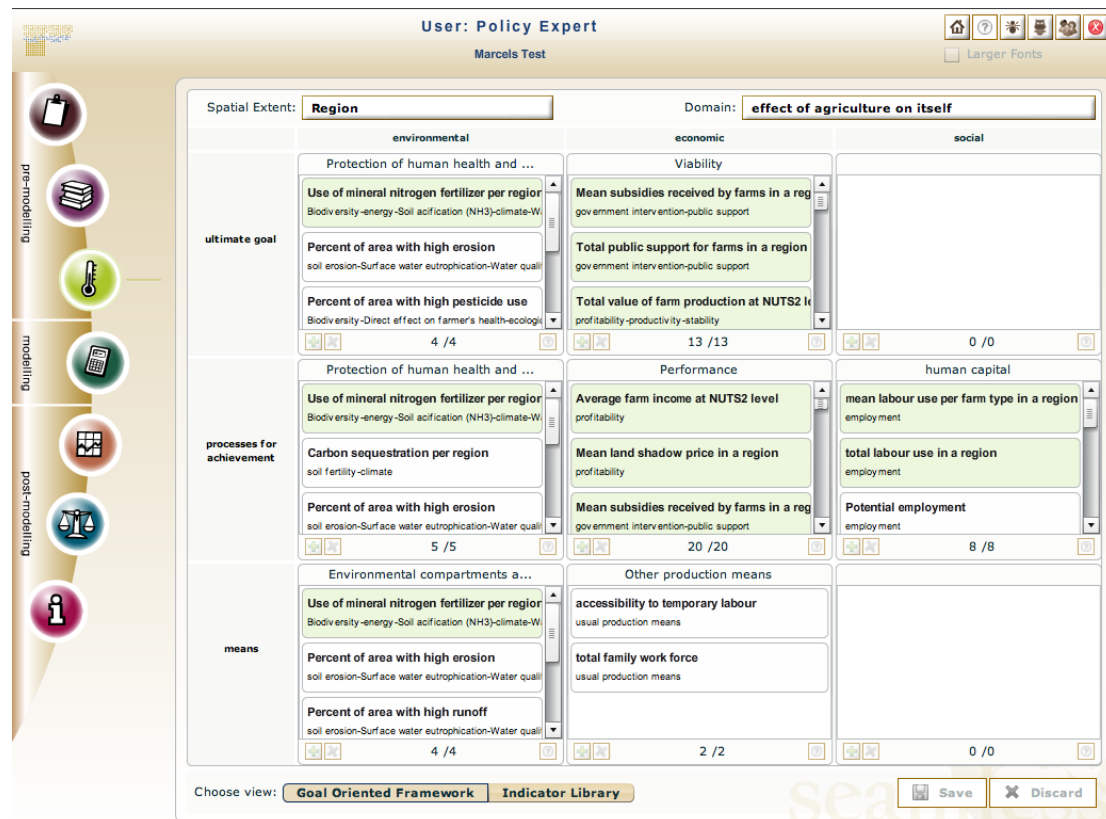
User: Policy Expert
Marcels Test

Larger Fonts

pre-modelling
modelling
post-modelling

Spatial Extent: Region
Domain: effect of agriculture on itself

| | environmental | economic | social |
|---|---|---|---|
| ultimate goal | Protection of human health and ... <br> Use of mineral nitrogen fertilizer per region <br> Biodiversity-energy-Soil acification (NH3)-climate-W <br> Percent of area with high erosion <br> soil erosion-Surface water eutrophication-Water quali <br> Percent of area with high pesticide use <br> Biodiversity-Direct effect on farmer's health-ecologic <br> 4 /4 | Viability <br> Mean subsidies received by farms in a reg <br> government intervention-public support <br> Total public support for farms in a region <br> government intervention-public support <br> Total value of farm production at NUTS2 le <br> profitability-productivity-stability <br> 13 /13 | 0 /0 |
| processes for achievement | Protection of human health and ... <br> Use of mineral nitrogen fertilizer per region <br> Biodiversity-energy-Soil acification (NH3)-climate-W <br> Carbon sequestration per region <br> soil fertility-climate <br> Percent of area with high erosion <br> soil erosion-Surface water eutrophication-Water quali <br> 5 /5 | Performance <br> Average farm income at NUTS2 level <br> profitability <br> Mean land shadow price in a region <br> profitability <br> Mean subsidies received by farms in a reg <br> government intervention-public support <br> 20 /20 | human capital <br> mean labour use per farm type in a region <br> employment <br> total labour use in a region <br> employment <br> Potential employment <br> employment <br> 8 /8 |
| means | Environmental compartments a... <br> Use of mineral nitrogen fertilizer per region <br> Biodiversity-energy-Soil acification (NH3)-climate-W <br> Percent of area with high erosion <br> soil erosion-Surface water eutrophication-Water quali <br> Percent of area with high runoff <br> soil erosion-Surface water eutrophication-Water quali <br> 4 /4 | Other production means <br> accessibility to temporary labour <br> usual production means <br> total family work force <br> usual production means <br> 2 /2 | 0 /0 |

Choose view: Goal Oriented Framework | Indicator Library
Save
Discard